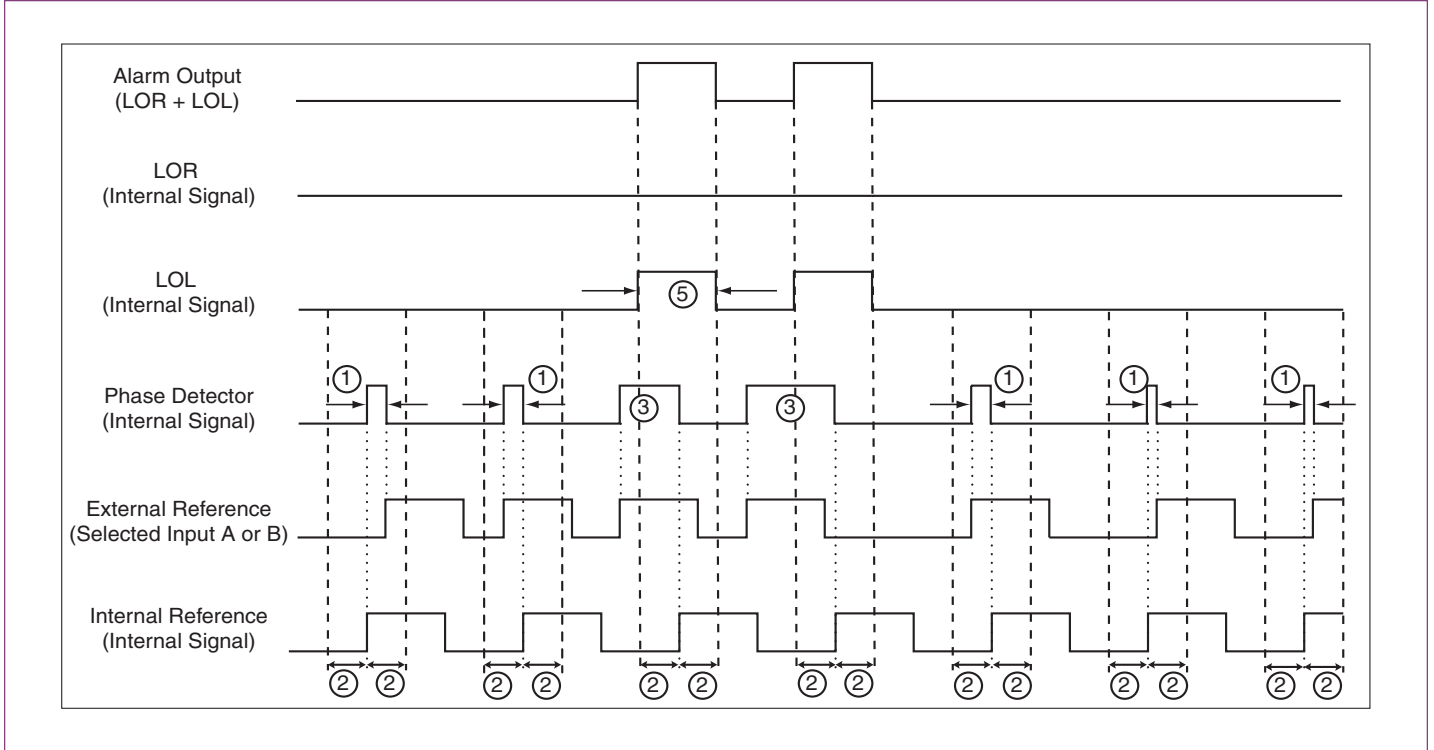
Alarm Output (LOR + LOL)

LOR (Internal Signal)

LOL (Internal Signal)

5

Phase Detector (Internal Signal)

1 1 3 3 1 1 1

External Reference (Selected Input A or B)

Internal Reference (Internal Signal)

2 2 2 2 2 2 2 2 2 2 2 2 2 2